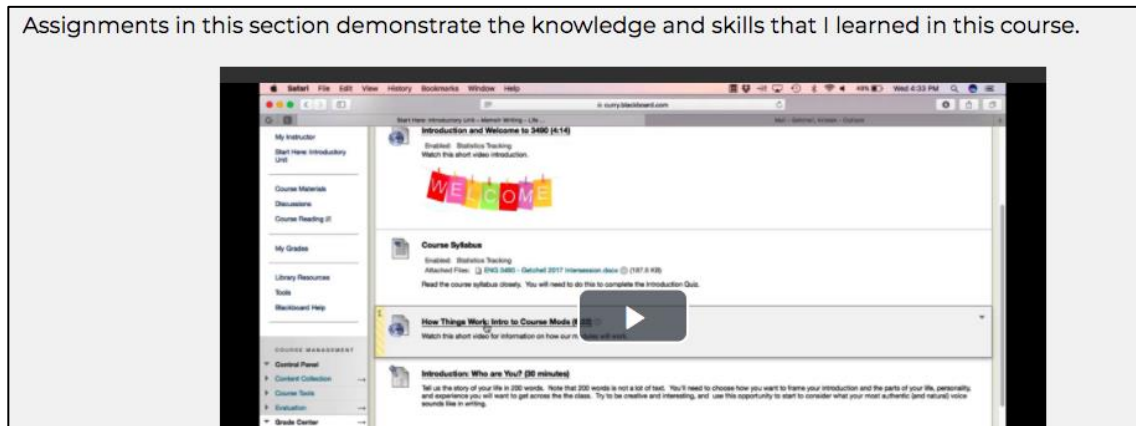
Assignments in this section demonstrate the knowledge and skills that I learned in this course.

Safari File Edit View History Bookmarks Window Help

Wed 4:33 PM

curry.blackboard.com

Start Here: Introductory Unit – Memoir Writing – Life ...

My Instructor

Start Here: Introductory Unit

Course Materials

Discussions

Course Reading

My Grades

Library Resources

Tools

Blackboard Help

COURSE MANAGEMENT

Control Panel

Content Collection

Course Tools

Evaluation

Grade Center

Introduction and Welcome to 3490 (4:14)

Enabled: Statistics Tracking

Watch this short video introduction.

WELCOME

Course Syllabus

Enabled: Statistics Tracking

Attached Files: ENG 3490 - Getchell 2017 Intersession.docx (187.6 KB)

Read the course syllabus closely. You will need to do this to complete the Introduction Quiz.

How Things Work: Intro to Course Mods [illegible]

Watch this short video for information on how our m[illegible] will work.

Introduction: Who are You? (30 minutes)

Tell us the story of your life in 200 words. Note that 200 words is not a lot of text. You'll need to choose how you want to frame your introduction and the parts of your life, personality, and experience you will want to get across the the class. Try to be creative and interesting, and use this opportunity to start to consider what your most authentic (and natural) voice sounds like in writing.